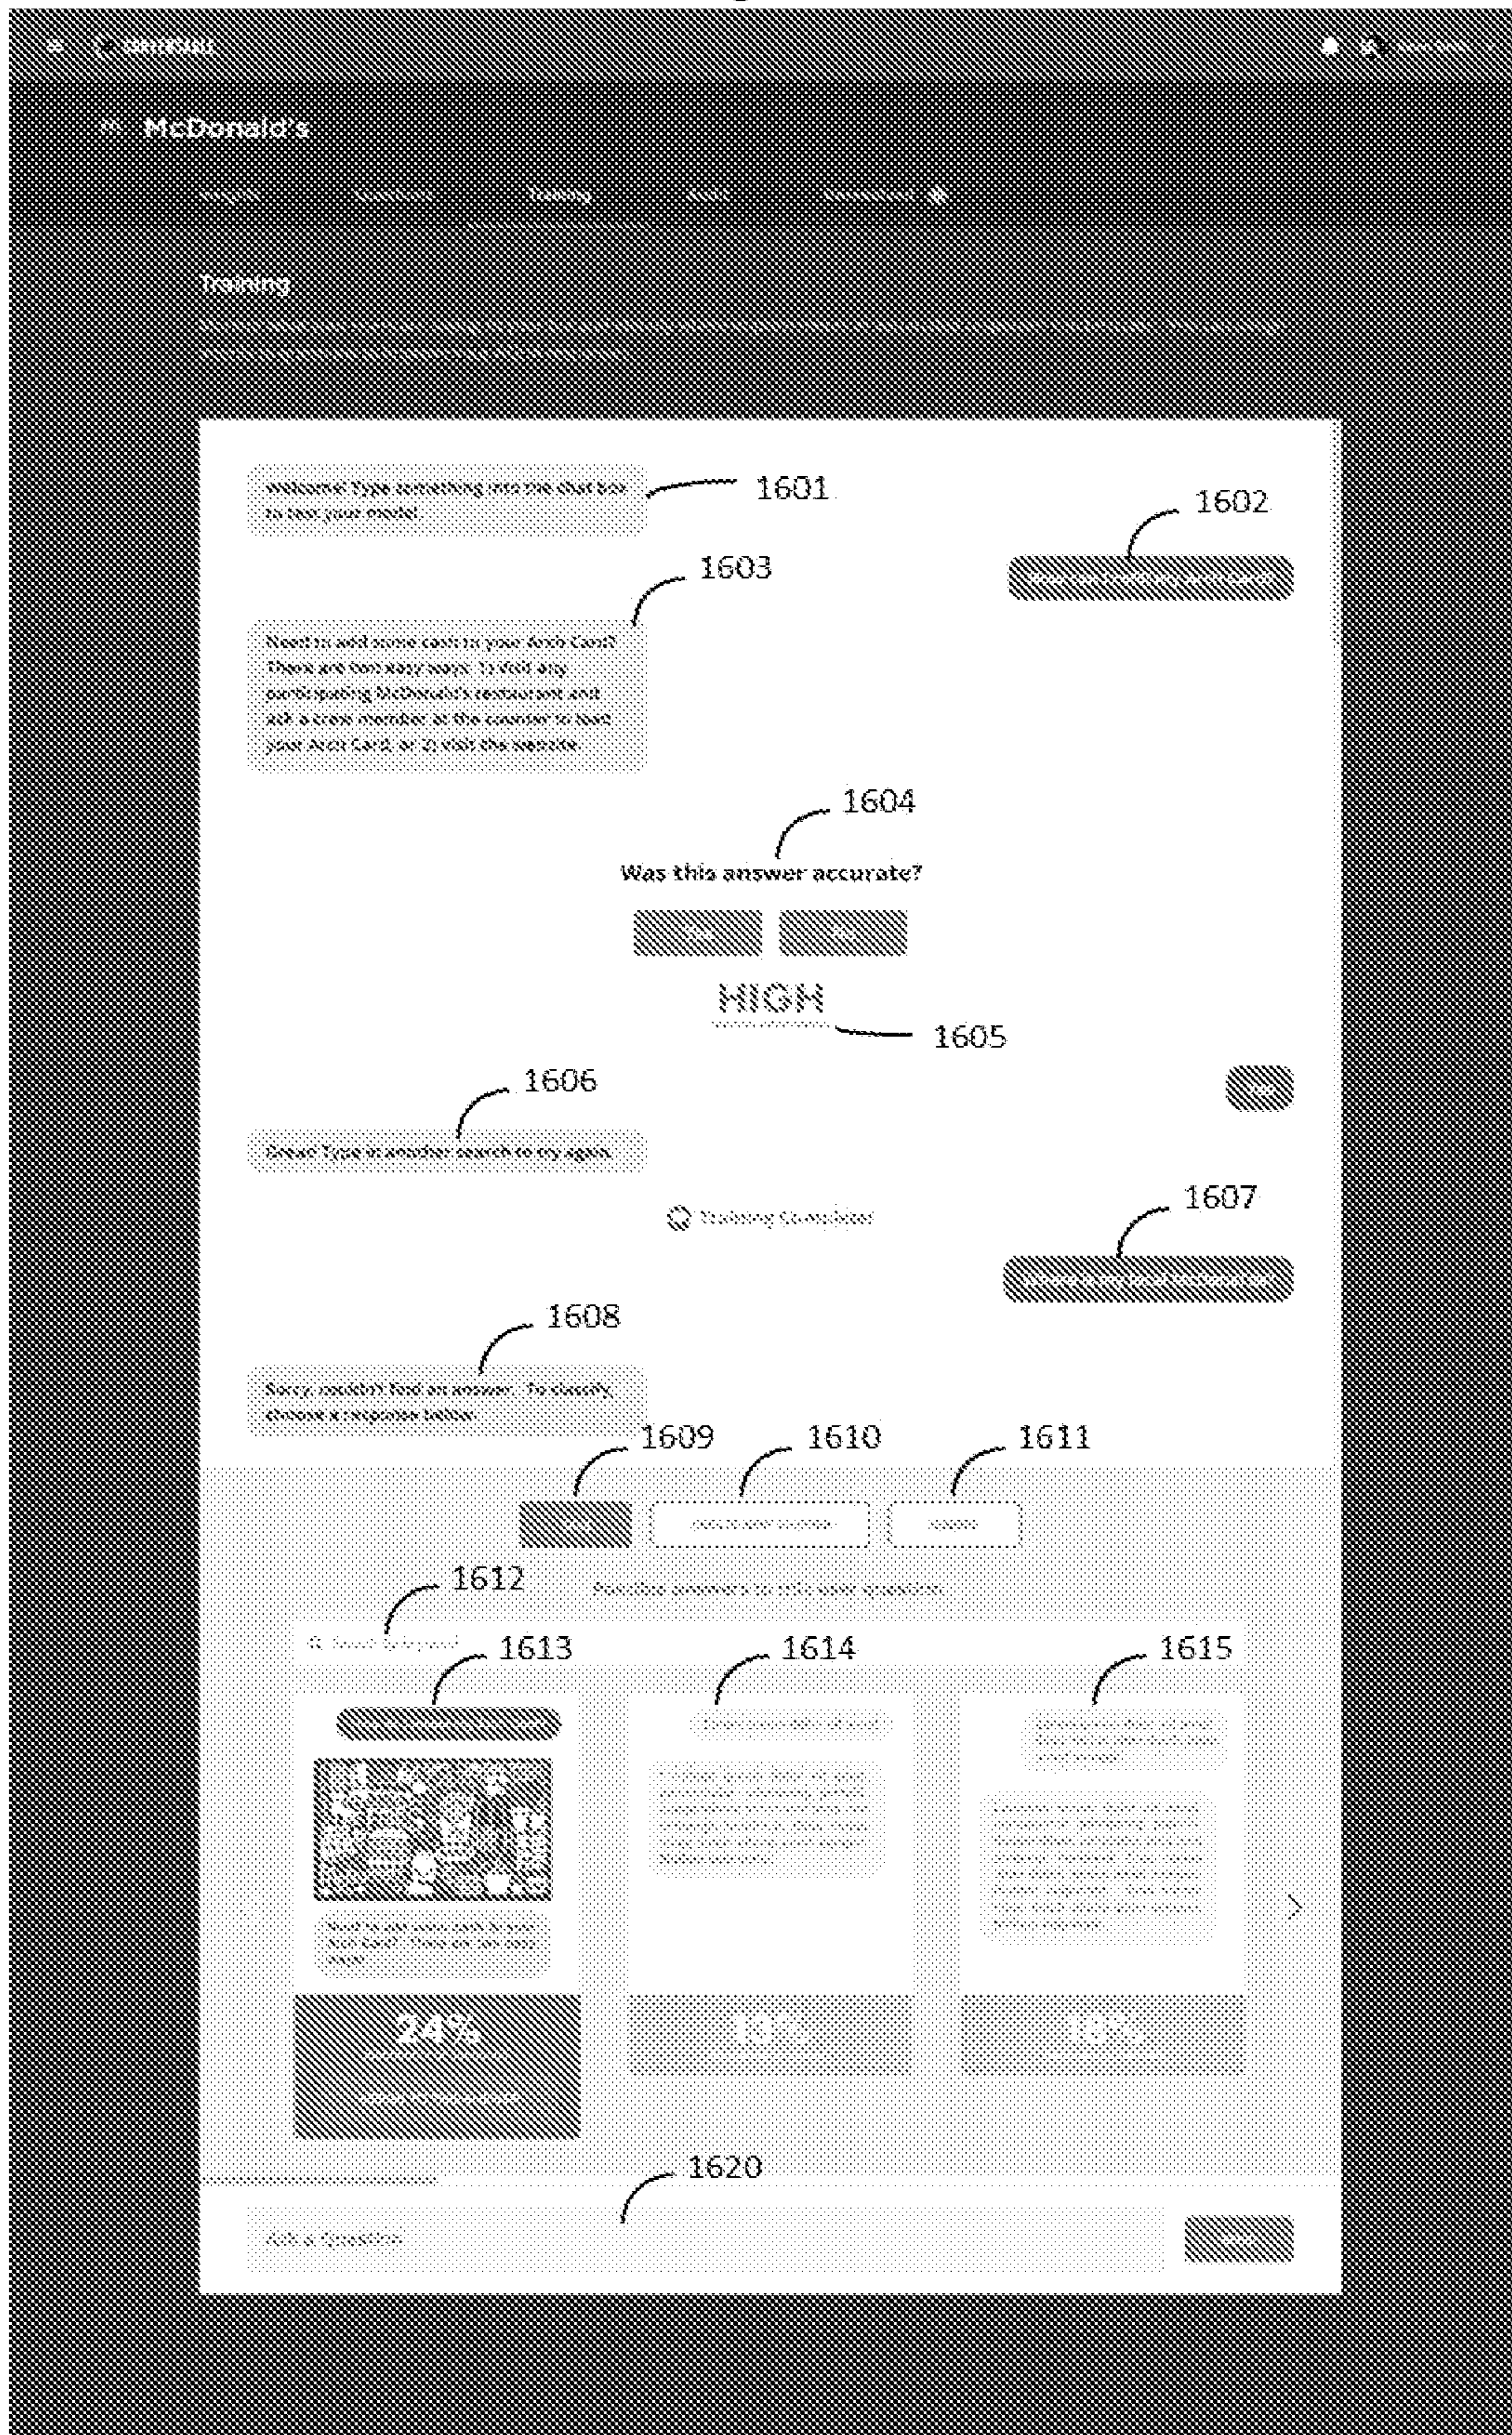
McDonald's

Training

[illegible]

Welcome! Type something into the chat box to test your model.

1601

1602

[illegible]

1603

Need to add some cash to your Arch Card? There are two easy ways: 1) visit any participating McDonald's restaurant and ask a crew member at the counter to load your Arch Card, or 2) visit the website.

1604

Was this answer accurate?

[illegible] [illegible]

HIGH

1605

1606

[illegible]

Great! Type in another search to try again.

Training Completed

1607

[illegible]

1608

Sorry, couldn't find an answer. To classify, choose a response below.

1609 1610 1611

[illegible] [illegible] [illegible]

1612

Possible answers to this user question

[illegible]

1613 1614 1615

Need to add some cash to your Arch Card? There are two easy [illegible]

24%

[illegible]

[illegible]

13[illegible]

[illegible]

1620

Ask a Question

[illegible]